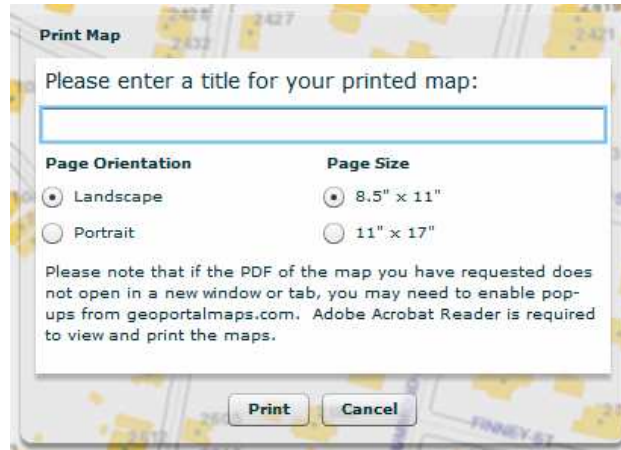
2428 2427 2421 2432 2421

Print Map

Please enter a title for your printed map:

Page Orientation

Landscape

Portrait

Page Size

8.5" x 11"

11" x 17"

Please note that if the PDF of the map you have requested does not open in a new window or tab, you may need to enable popups from geoportalmaps.com. Adobe Acrobat Reader is required to view and print the maps.

Print Cancel

2512 FINNEY ST